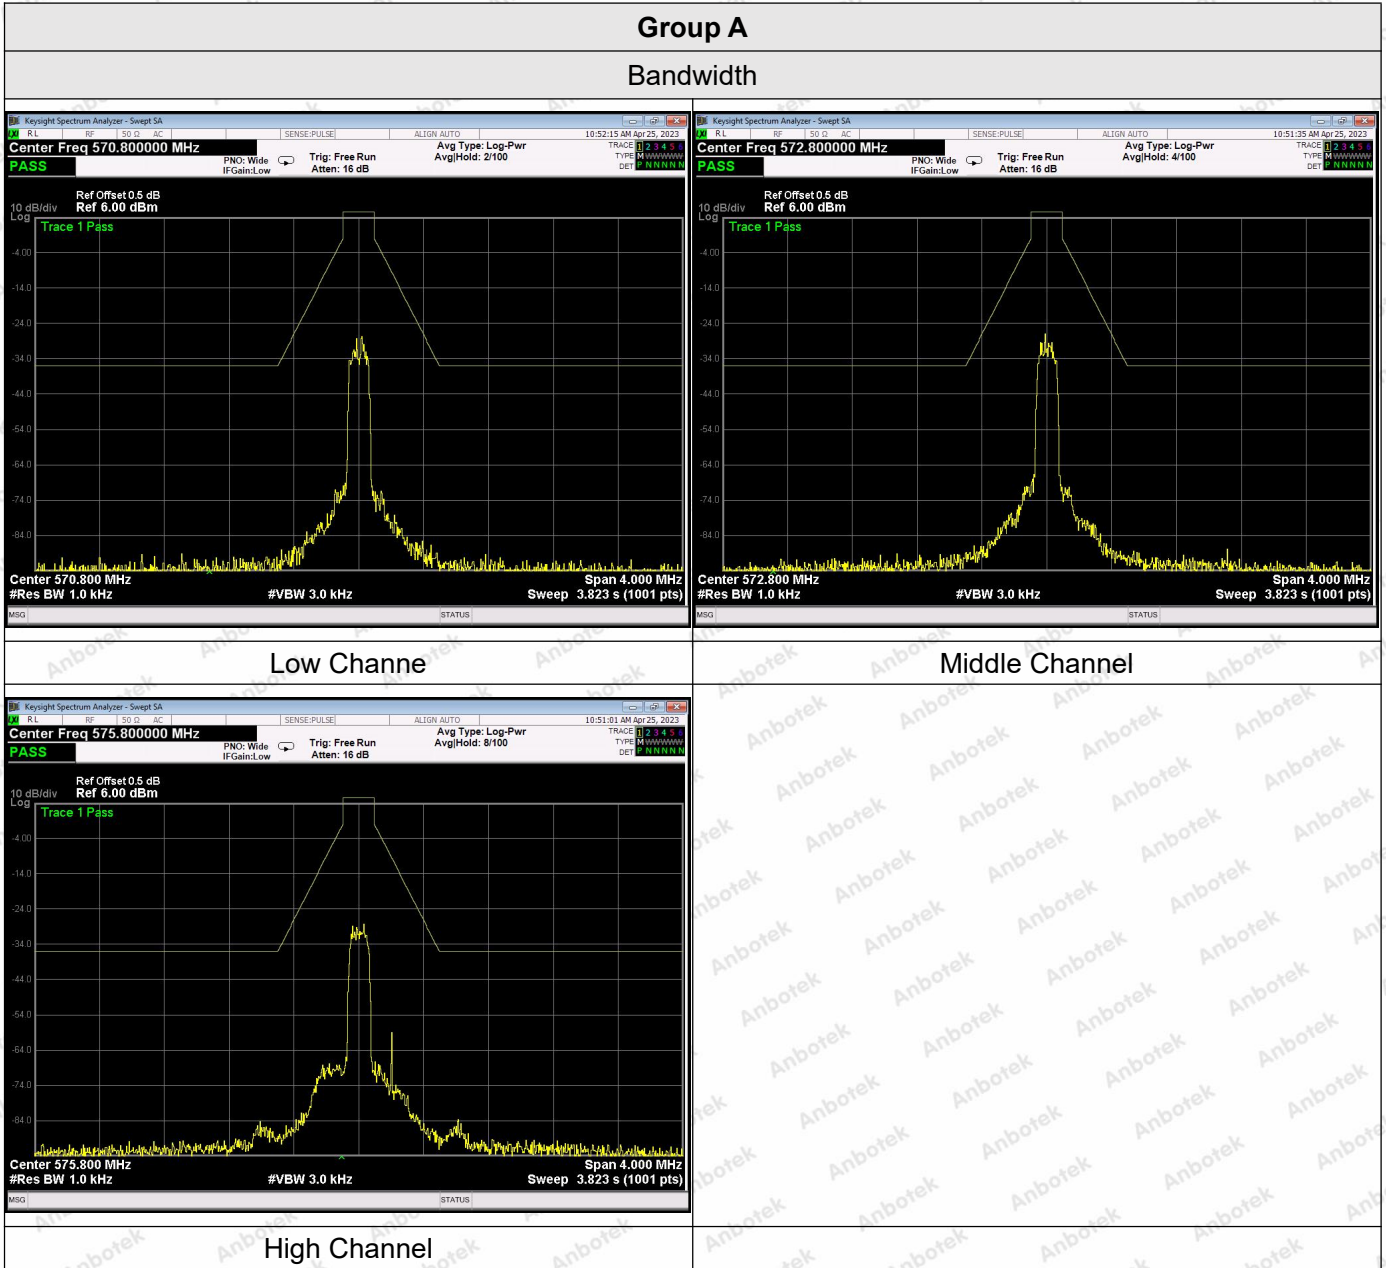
Group A

Bandwidth

Keysight Spectrum Analyzer - Swept SA
RL RF 50 Ω AC SENSE:PULSE ALIGN AUTO 10:52:15 AM Apr 25, 2023
Center Freq 570.800000 MHz
PASS
PNO: Wide IFGain:Low
Trig: Free Run Atten: 16 dB
Avg Type: Log-Pwr Avg|Hold: 2/100
TRACE 1 2 3 4 5 6 TYPE M WWWWW DET P N N N N N
Ref Offset 0.5 dB
10 dB/div Log
Ref 6.00 dBm
Trace 1 Pass
-4.00
-14.0
-24.0
-34.0
-44.0
-54.0
-64.0
-74.0
-84.0
Center 570.800 MHz
#Res BW 1.0 kHz
#VBW 3.0 kHz
Span 4.000 MHz
Sweep 3.823 s (1001 pts)
MSG STATUS

Keysight Spectrum Analyzer - Swept SA
RL RF 50 Ω AC SENSE:PULSE ALIGN AUTO 10:51:35 AM Apr 25, 2023
Center Freq 572.800000 MHz
PASS
PNO: Wide IFGain:Low
Trig: Free Run Atten: 16 dB
Avg Type: Log-Pwr Avg|Hold: 4/100
TRACE 1 2 3 4 5 6 TYPE M WWWWW DET P N N N N N
Ref Offset 0.5 dB
10 dB/div Log
Ref 6.00 dBm
Trace 1 Pass
-4.00
-14.0
-24.0
-34.0
-44.0
-54.0
-64.0
-74.0
-84.0
Center 572.800 MHz
#Res BW 1.0 kHz
#VBW 3.0 kHz
Span 4.000 MHz
Sweep 3.823 s (1001 pts)
MSG STATUS

Low Channe

Middle Channel

Keysight Spectrum Analyzer - Swept SA
RL RF 50 Ω AC SENSE:PULSE ALIGN AUTO 10:51:01 AM Apr 25, 2023
Center Freq 575.800000 MHz
PASS
PNO: Wide IFGain:Low
Trig: Free Run Atten: 16 dB
Avg Type: Log-Pwr Avg|Hold: 8/100
TRACE 1 2 3 4 5 6 TYPE M WWWWW DET P N N N N N
Ref Offset 0.5 dB
10 dB/div Log
Ref 6.00 dBm
Trace 1 Pass
-4.00
-14.0
-24.0
-34.0
-44.0
-54.0
-64.0
-74.0
-84.0
Center 575.800 MHz
#Res BW 1.0 kHz
#VBW 3.0 kHz
Span 4.000 MHz
Sweep 3.823 s (1001 pts)
MSG STATUS

High Channel